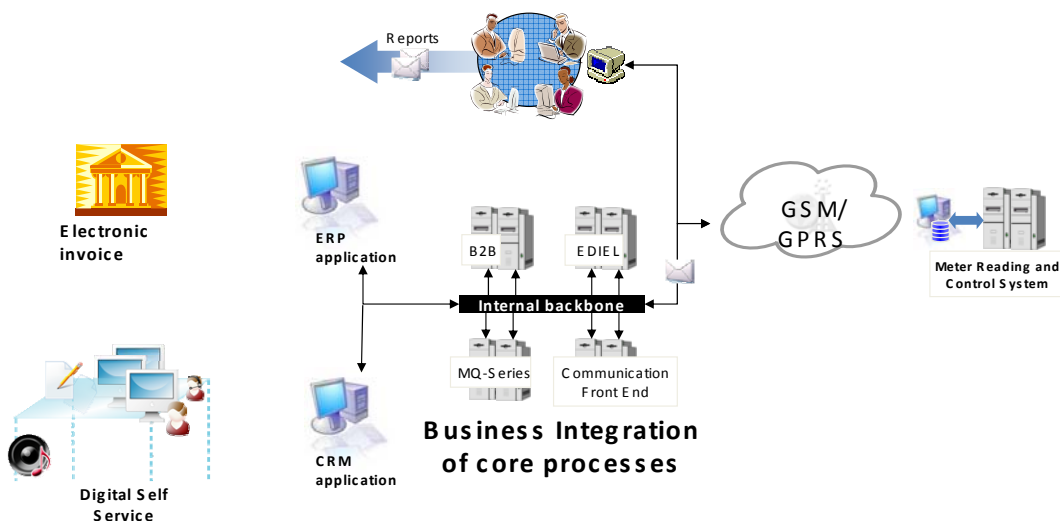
Reports

Electronic invoice

ERP application

B2B

EDIEL

GSM/ GPRS

Meter Reading and Control System

Internal backbone

MQ-Series

Communication Front End

CRM application

Business Integration of core processes

Digital Self Service